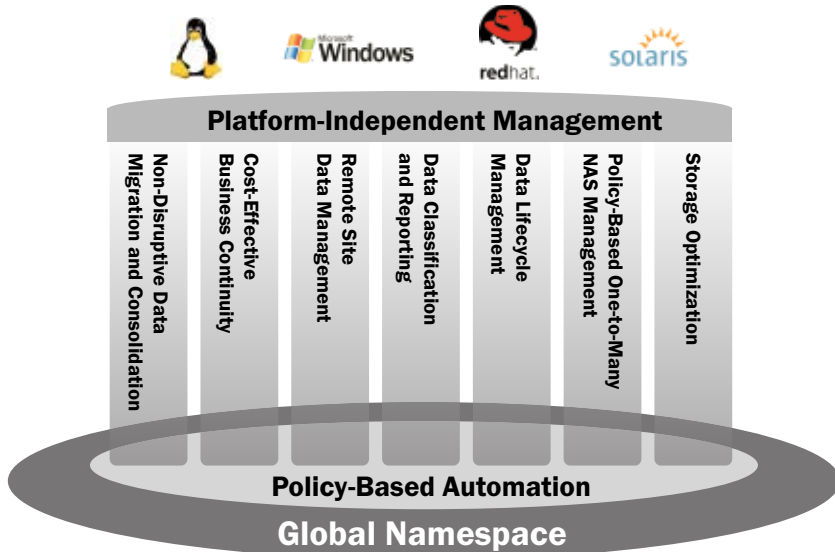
Microsoft Windows

redhat.

solaris

Platform-Independent Management

Non-Disruptive Data Migration and Consolidation

Cost-Effective Business Continuity

Remote Site Data Management

Data Classification and Reporting

Data Lifecycle Management

Policy-Based One-to-Many NAS Management

Storage Optimization

Policy-Based Automation

Global Namespace